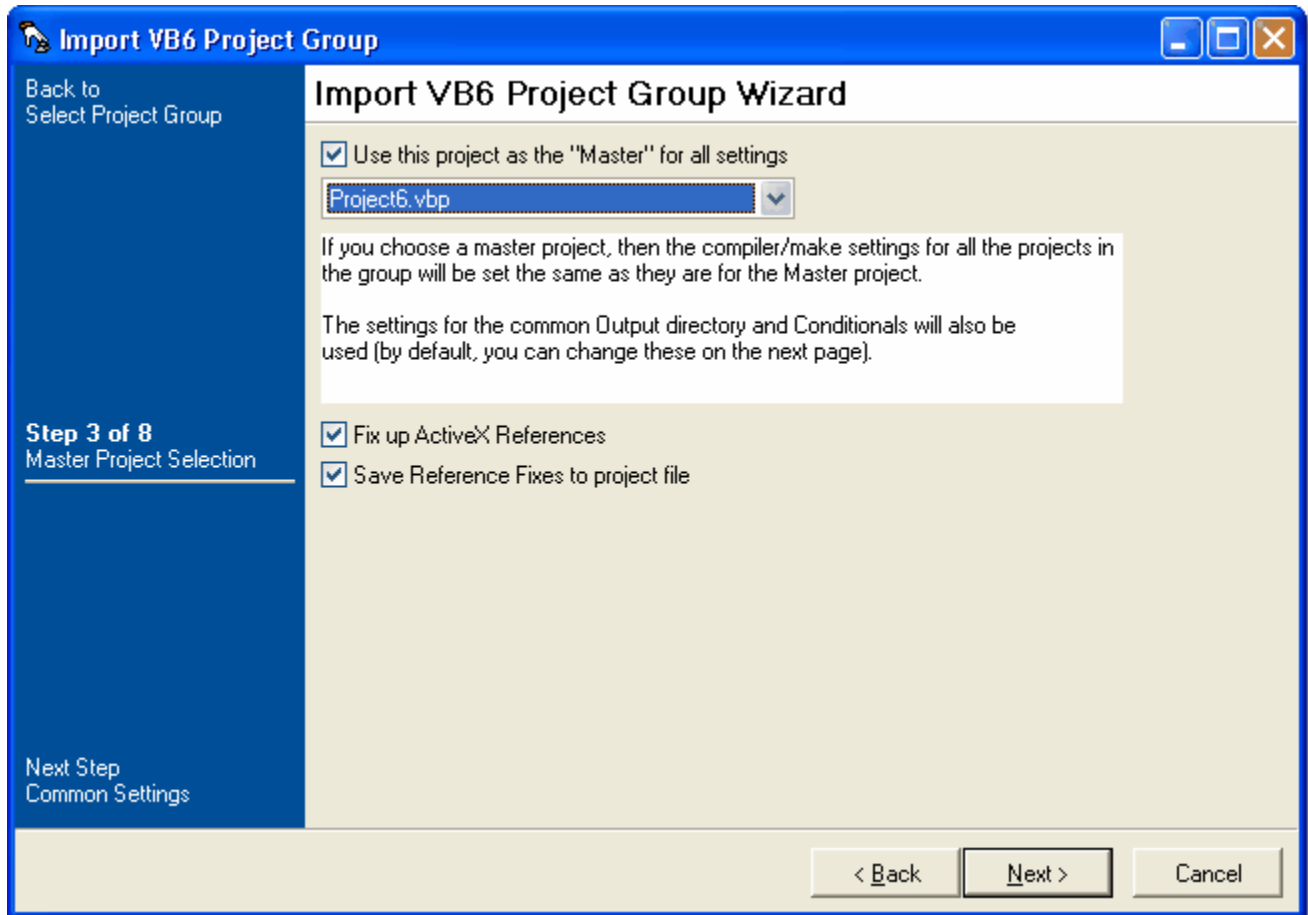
Import VB6 Project Group

Back to
Select Project Group

Import VB6 Project Group Wizard

Use this project as the "Master" for all settings

Project6.vbp

If you choose a master project, then the compiler/make settings for all the projects in the group will be set the same as they are for the Master project.

The settings for the common Output directory and Conditionals will also be used (by default, you can change these on the next page).

Step 3 of 8
Master Project Selection

Fix up ActiveX References

Save Reference Fixes to project file

Next Step
Common Settings

< Back

Next >

Cancel